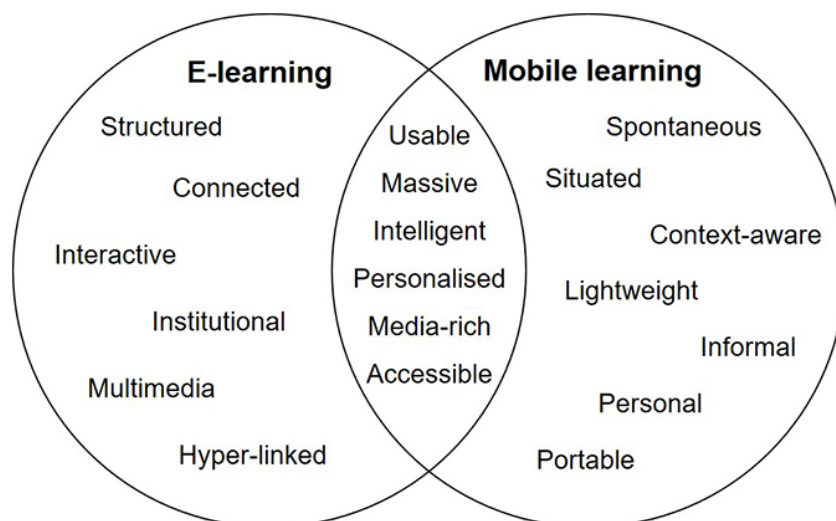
E-learning

Structured

Connected

Interactive

Institutional

Multimedia

Hyper-linked

Usable

Massive

Intelligent

Personalised

Media-rich

Accessible

Mobile learning

Spontaneous

Situated

Context-aware

Lightweight

Informal

Personal

Portable